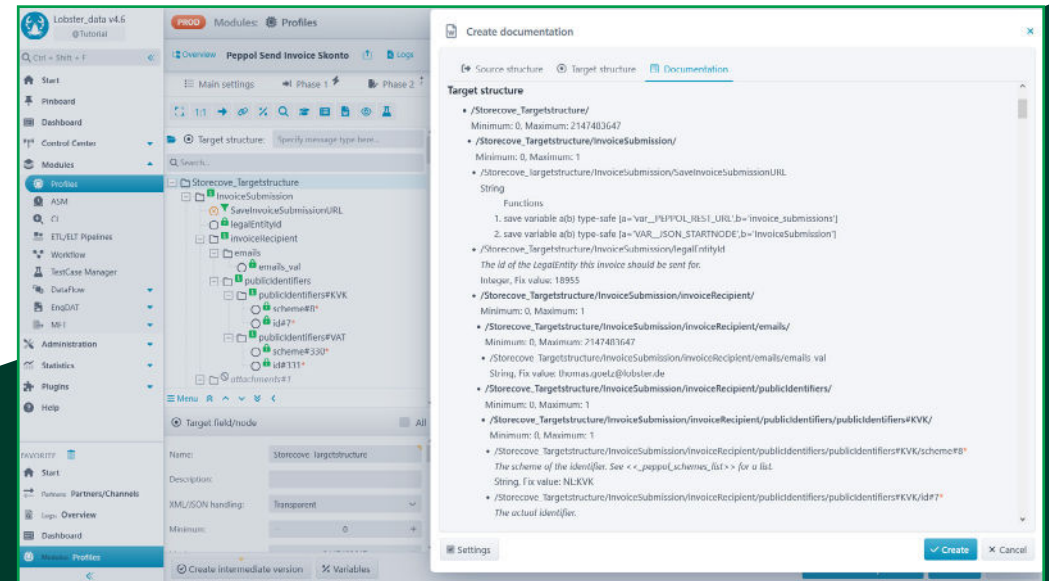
Lobster_data v4.6
@Tutorial

PROD Modules: Profiles

Overview Peppol Send Invoice Skonto Logs

Ctrl + Shift + F

Start
Pinboard
Dashboard
Control Center
Modules
Profiles
ASM
CI
ETL/ELT Pipelines
Workflow
TestCase Manager
DataFlow
EngDAT
MFT
Administration
Statistics
Plugins
Help

FAVORITE
Start
Partners Partners/Channels
Logs Overview
Dashboard
Modules Profiles

Main settings
Phase 1
Phase 2

Target structure: Specify message type here...

Search...

Storecove_Targetstructure
InvoiceSubmission
SaveInvoiceSubmissionURL
legalEntityId
invoiceRecipient
emails
emails_val
publicIdentifiers
publicIdentifiers#KVK
scheme#8*
id#7*
publicIdentifiers#VAT
scheme#330*
id#331*
attachments#1

Menu

Target field/node
All

Name: Storecove_Targetstructure
Description:
XML/JSON handling: Transparent
Minimum: 0

Create intermediate version
Variables

Create documentation

Source structure
Target structure
Documentation

Target structure

• /Storecove_Targetstructure/
Minimum: 0, Maximum: 2147483647
• /Storecove_Targetstructure/InvoiceSubmission/
Minimum: 0, Maximum: 1
• /Storecove_Targetstructure/InvoiceSubmission/SaveInvoiceSubmissionURL
String
Functions
1. save variable a(b) type-safe [a='var__PEPPOL_REST_URL',b='invoice_submissions']
2. save variable a(b) type-safe [a='VAR__JSON_STARTNODE',b='InvoiceSubmission']
• /Storecove_Targetstructure/InvoiceSubmission/legalEntityId
The id of the LegalEntity this invoice should be sent for.
Integer, Fix value: 18955
• /Storecove_Targetstructure/InvoiceSubmission/invoiceRecipient/
Minimum: 0, Maximum: 1
• /Storecove_Targetstructure/InvoiceSubmission/invoiceRecipient/emails/
Minimum: 0, Maximum: 2147483647
• /Storecove_Targetstructure/InvoiceSubmission/invoiceRecipient/emails/emails_val
String, Fix value: thomas.goetz@lobster.de
• /Storecove_Targetstructure/InvoiceSubmission/invoiceRecipient/publicIdentifiers/
Minimum: 0, Maximum: 1
• /Storecove_Targetstructure/InvoiceSubmission/invoiceRecipient/publicIdentifiers/publicIdentifiers#KVK/
Minimum: 0, Maximum: 1
• /Storecove_Targetstructure/InvoiceSubmission/invoiceRecipient/publicIdentifiers/publicIdentifiers#KVK/scheme#8*
The scheme of the identifier. See <<_peppol_schemes_list>> for a list.
String, Fix value: NL:KVK
• /Storecove_Targetstructure/InvoiceSubmission/invoiceRecipient/publicIdentifiers/publicIdentifiers#KVK/id#7*
The actual identifier.

Settings
Create
Cancel